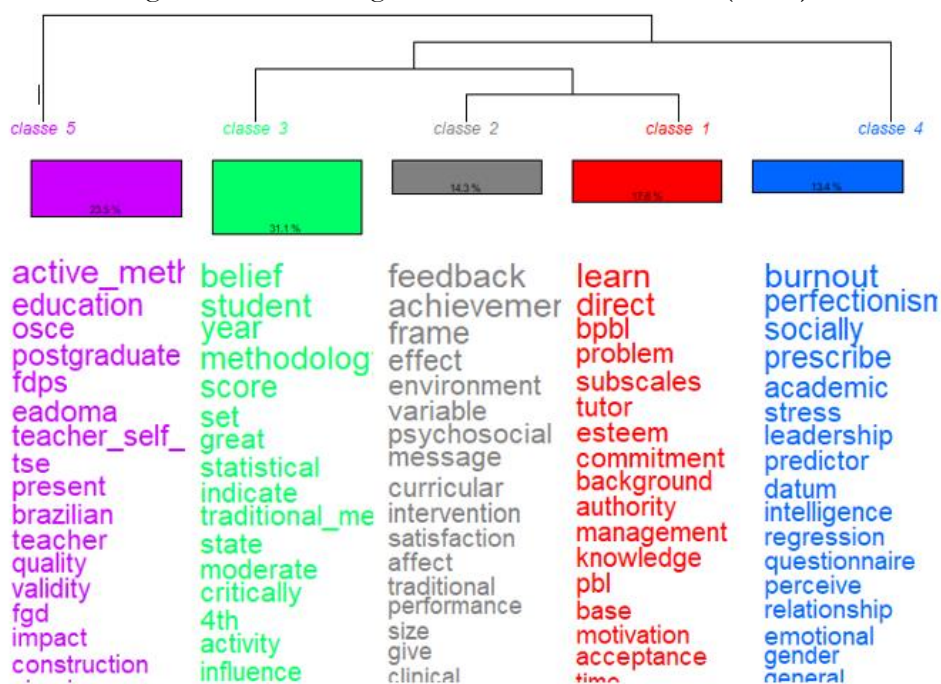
classe 5
classe 3
classe 2
classe 1
classe 4

23.5 %
31.1 %
14.3 %
17.6 %
13.4 %

active_meth
education
osce
postgraduate
fdps
eadoma
teacher_self_
tse
present
brazilian
teacher
quality
validity
fgd
impact
construction

belief
student
year
methodolog
score
set
great
statistical
indicate
traditional_me
state
moderate
critically
4th
activity
influence

feedback
achievemer
frame
effect
environment
variable
psychosocial
message
curricular
intervention
satisfaction
affect
traditional
performance
size
give
clinical

learn
direct
bpbl
problem
subscales
tutor
esteem
commitment
background
authority
management
knowledge
pbl
base
motivation
acceptance
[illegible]

burnout
perfectionism
socially
prescribe
academic
stress
leadership
predictor
datum
intelligence
regression
questionnaire
perceive
relationship
emotional
gender
general